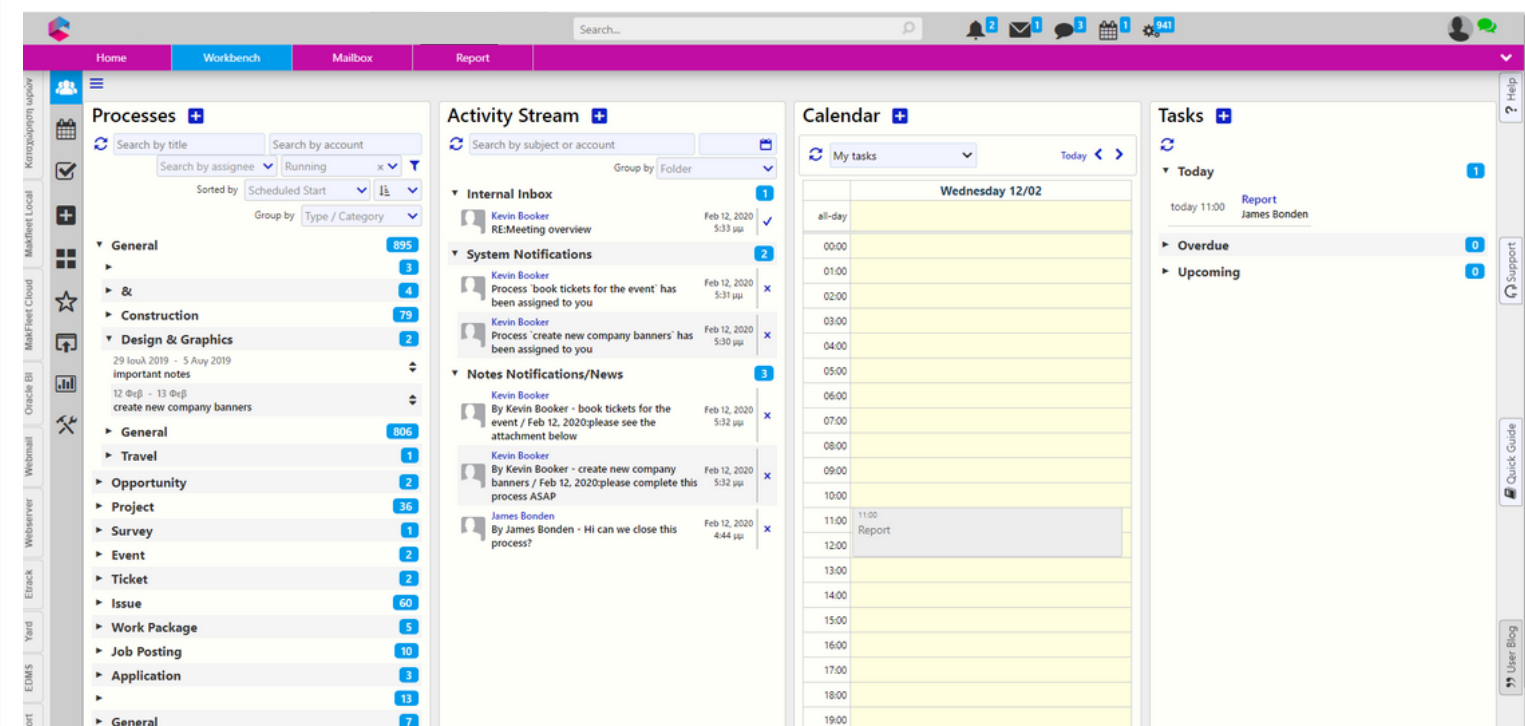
Search...

2 1 3 1 941

Home | Workbench | Mailbox | Report

Κατηγορίες ομάδων
MakFleet Local
MakFleet Cloud
Oracle BI
Webmail
Webserver
Etrack
Yard
EDMS
ort

Processes

Search by title | Search by account
Search by assignee | Running
Sorted by | Scheduled Start
Group by | Type / Category

General 895
3
& 4
Construction 79
Design & Graphics 2
29 Ιουλ 2019 - 5 Αυγ 2019
important notes
12 Φεβ - 13 Φεβ
create new company banners
General 806
Travel 1
Opportunity 2
Project 36
Survey 1
Event 2
Ticket 2
Issue 60
Work Package 5
Job Posting 10
Application 3
13
General 7

Activity Stream

Search by subject or account
Group by | Folder

Internal Inbox 1
Kevin Booker
RE:Meeting overview
Feb 12, 2020 5:33 μμ

System Notifications 2
Kevin Booker
Process `book tickets for the event` has been assigned to you
Feb 12, 2020 5:31 μμ
Kevin Booker
Process `create new company banners` has been assigned to you
Feb 12, 2020 5:30 μμ

Notes Notifications/News 3
Kevin Booker
By Kevin Booker - book tickets for the event / Feb 12, 2020:please see the attachment below
Feb 12, 2020 5:32 μμ
Kevin Booker
By Kevin Booker - create new company banners / Feb 12, 2020:please complete this process ASAP
Feb 12, 2020 5:32 μμ
James Bonden
By James Bonden - Hi can we close this process?
Feb 12, 2020 4:44 μμ

Calendar

My tasks
Today
Wednesday 12/02
all-day
00:00
01:00
02:00
03:00
04:00
05:00
06:00
07:00
08:00
09:00
10:00
11:00
11:00
Report
12:00
13:00
14:00
15:00
16:00
17:00
18:00
19:00

Tasks

Today 1
today 11:00 Report
James Bonden
Overdue 0
Upcoming 0

Help
Support
Quick Guide
User Blog